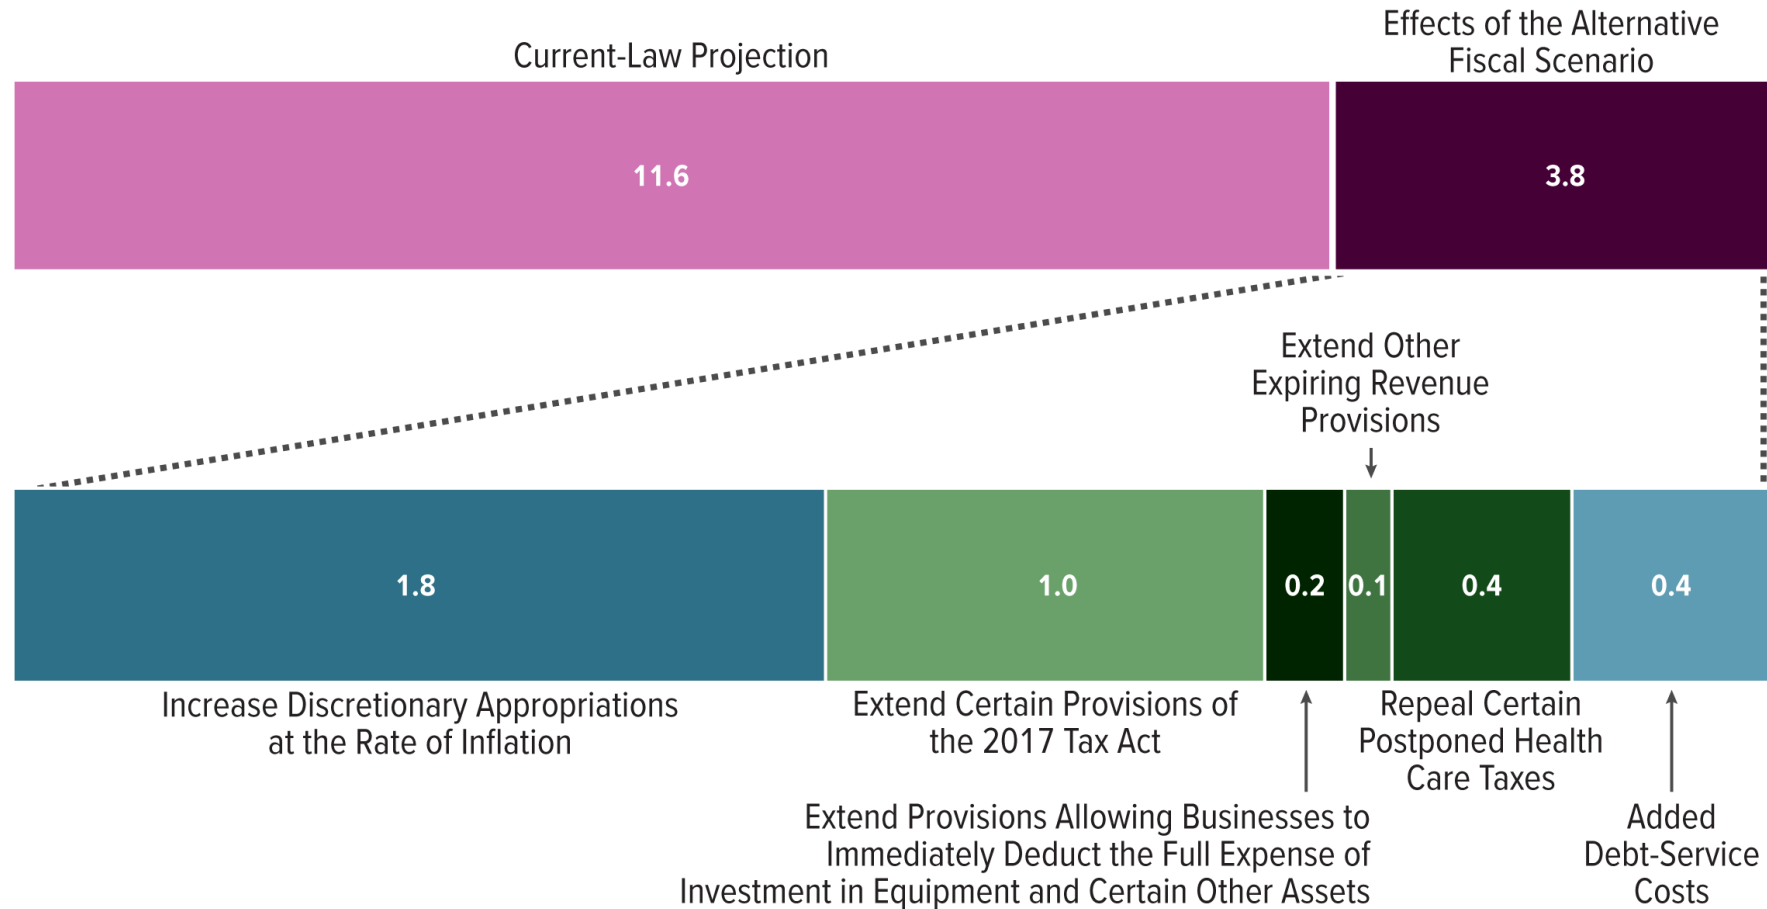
Current-Law Projection

Effects of the Alternative Fiscal Scenario

11.6

3.8

Extend Other Expiring Revenue Provisions

1.8

1.0

0.2

0.1

0.4

0.4

Increase Discretionary Appropriations at the Rate of Inflation

Extend Certain Provisions of the 2017 Tax Act

Repeal Certain Postponed Health Care Taxes

Extend Provisions Allowing Businesses to Immediately Deduct the Full Expense of Investment in Equipment and Certain Other Assets

Added Debt-Service Costs